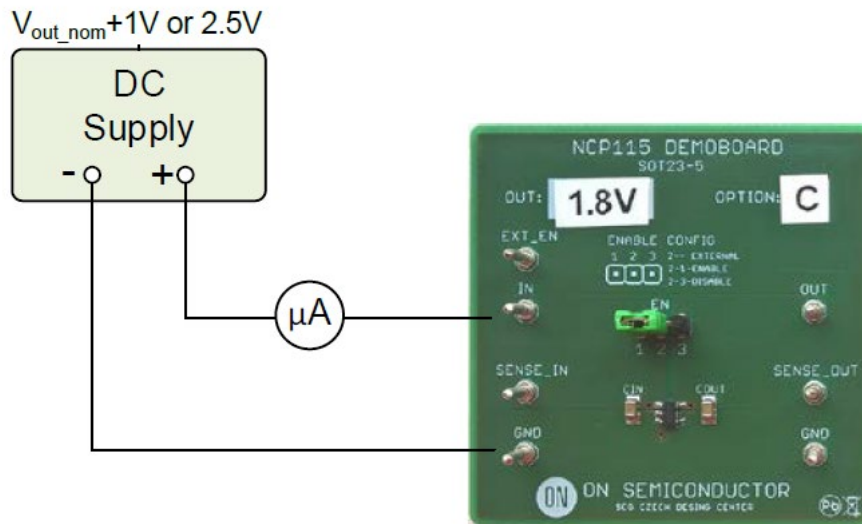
$V_{out\_nom}$+1V or 2.5V

DC Supply

- +

μA

NCP115 DEMOBOARD
SOT23-5

OUT: 1.8V

OPTION: C

EXT_EN

ENABLE CONFIG
1 2 3
2-- EXTERNAL
2-1-ENABLE
2-3-DISABLE

IN

EN

1 2 3

OUT

SENSE_IN

SENSE_OUT

CIN

COUT

GND

GND

ON SEMICONDUCTOR
SCG CZECH DESING CENTER